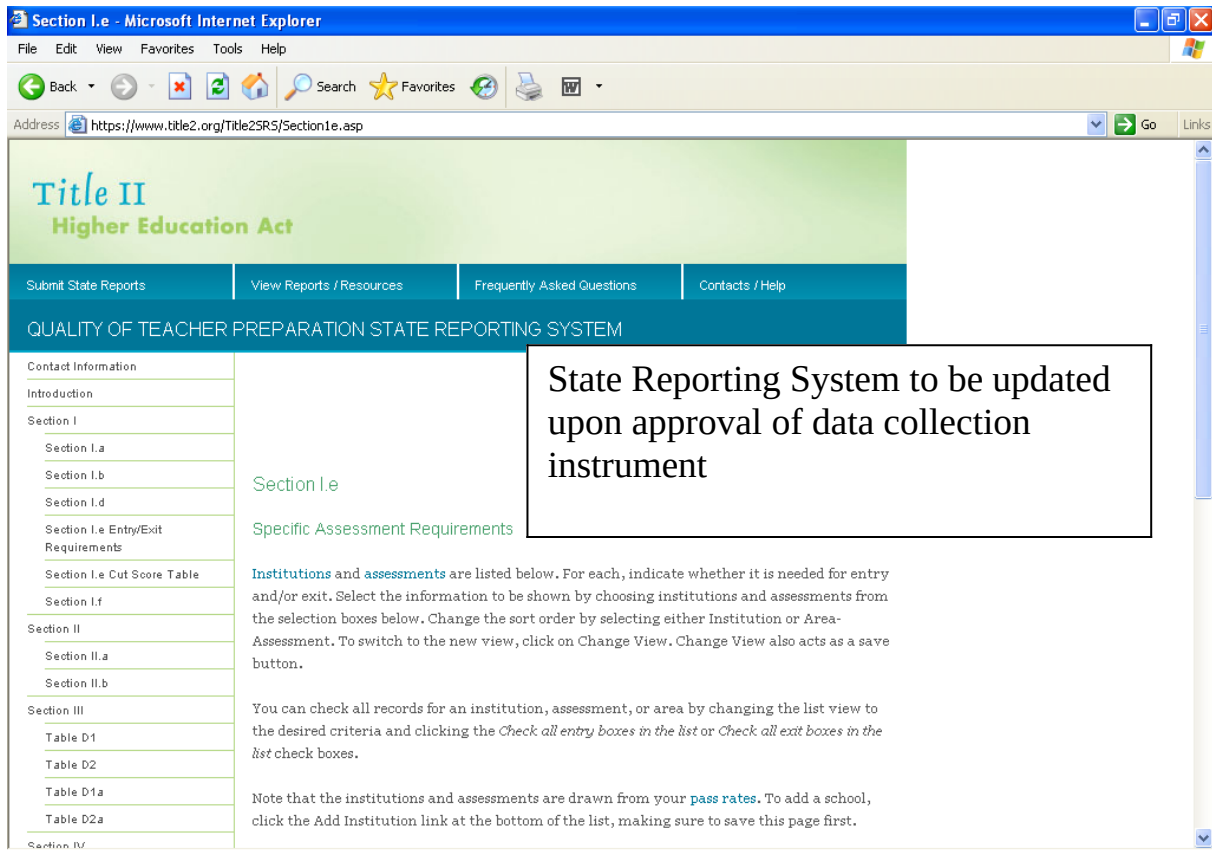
Section I.e - Microsoft Internet Explorer

File Edit View Favorites Tools Help

Back Search Favorites

Address https://www.title2.org/Title2SRS/Section1e.asp Go Links

Title II
Higher Education Act

Submit State Reports | View Reports / Resources | Frequently Asked Questions | Contacts / Help

QUALITY OF TEACHER PREPARATION STATE REPORTING SYSTEM

Contact Information
Introduction
Section I
Section I.a
Section I.b
Section I.d
Section I.e Entry/Exit Requirements
Section I.e Cut Score Table
Section I.f
Section II
Section II.a
Section II.b
Section III
Table D1
Table D2
Table D1a
Table D2a
Section IV

State Reporting System to be updated upon approval of data collection instrument

Section I.e

Specific Assessment Requirements

Institutions and assessments are listed below. For each, indicate whether it is needed for entry and/or exit. Select the information to be shown by choosing institutions and assessments from the selection boxes below. Change the sort order by selecting either Institution or Area-Assessment. To switch to the new view, click on Change View. Change View also acts as a save button.

You can check all records for an institution, assessment, or area by changing the list view to the desired criteria and clicking the Check all entry boxes in the list or Check all exit boxes in the list check boxes.

Note that the institutions and assessments are drawn from your pass rates. To add a school, click the Add Institution link at the bottom of the list, making sure to save this page first.